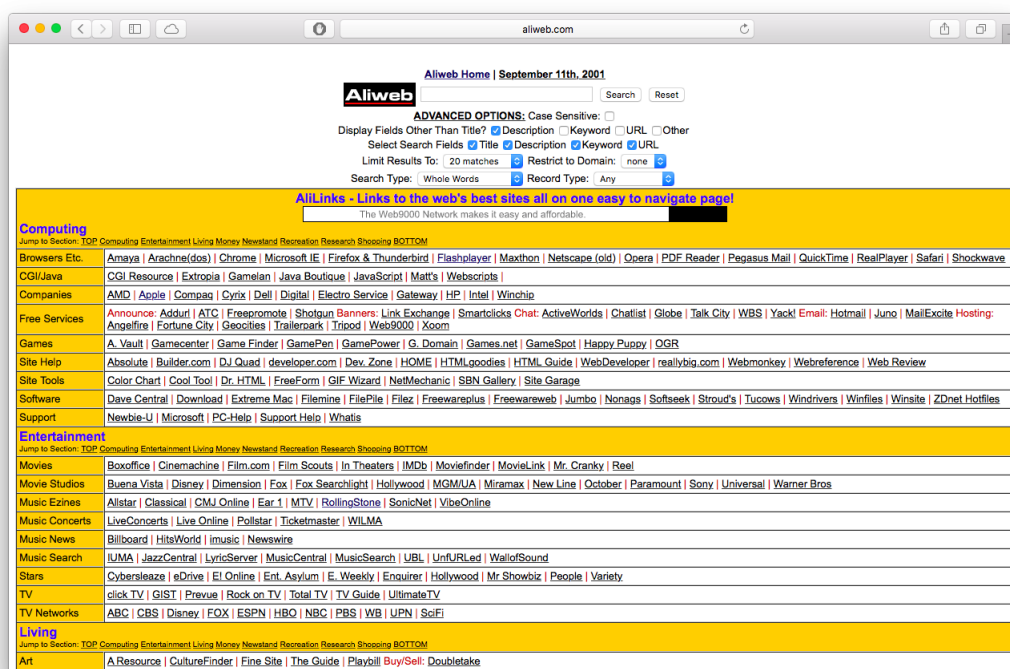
aliweb.com

Aliweb Home | September 11th, 2001

Aliweb

Search Reset

ADVANCED OPTIONS: Case Sensitive:
Display Fields Other Than Title? Description Keyword URL Other
Select Search Fields Title Description Keyword URL
Limit Results To: 20 matches Restrict to Domain: none
Search Type: Whole Words Record Type: Any

AliLinks - Links to the web's best sites all on one easy to navigate page!
The Web9000 Network makes it easy and affordable.

Computing
Jump to Section: TOP Computing Entertainment Living Money Newstand Recreation Research Shopping BOTTOM

| Browsers Etc. | Amaya \| Arachne(dos) \| Chrome \| Microsoft IE \| Firefox & Thunderbird \| Flashplayer \| Maxthon \| Netscape (old) \| Opera \| PDF Reader \| Pegasus Mail \| QuickTime \| RealPlayer \| Safari \| Shockwave |
|---|---|
| CGI/Java | CGI Resource \| Extropia \| Gamelan \| Java Boutique \| JavaScript \| Matt's \| Webscripts \| |
| Companies | AMD \| Apple \| Compaq \| Cyrix \| Dell \| Digital \| Electro Service \| Gateway \| HP \| Intel \| Winchip |
| Free Services | Announce: Addurl \| ATC \| Freepromote \| Shotgun Banners: Link Exchange \| Smartclicks Chat: ActiveWorlds \| Chatlist \| Globe \| Talk City \| WBS \| Yack! Email: Hotmail \| Juno \| MailExcite Hosting: Angelfire \| Fortune City \| Geocities \| Trailerpark \| Tripod \| Web9000 \| Xoom |
| Games | A. Vault \| Gamecenter \| Game Finder \| GamePen \| GamePower \| G. Domain \| Games.net \| GameSpot \| Happy Puppy \| OGR |
| Site Help | Absolute \| Builder.com \| DJ Quad \| developer.com \| Dev. Zone \| HOME \| HTMLgoodies \| HTML Guide \| WebDeveloper \| reallybig.com \| Webmonkey \| Webreference \| Web Review |
| Site Tools | Color Chart \| Cool Tool \| Dr. HTML \| FreeForm \| GIF Wizard \| NetMechanic \| SBN Gallery \| Site Garage |
| Software | Dave Central \| Download \| Extreme Mac \| Filemine \| FilePile \| Filez \| Freewareplus \| Freewareweb \| Jumbo \| Nonags \| Softseek \| Stroud's \| Tucows \| Windrivers \| Winfiles \| Winsite \| ZDnet Hotfiles |
| Support | Newbie-U \| Microsoft \| PC-Help \| Support Help \| Whatis |

Entertainment
Jump to Section: TOP Computing Entertainment Living Money Newstand Recreation Research Shopping BOTTOM

| Movies | Boxoffice \| Cinemachine \| Film.com \| Film Scouts \| In Theaters \| IMDb \| Moviefinder \| MovieLink \| Mr. Cranky \| Reel |
|---|---|
| Movie Studios | Buena Vista \| Disney \| Dimension \| Fox \| Fox Searchlight \| Hollywood \| MGM/UA \| Miramax \| New Line \| October \| Paramount \| Sony \| Universal \| Warner Bros |
| Music Ezines | Allstar \| Classical \| CMJ Online \| Ear 1 \| MTV \| RollingStone \| SonicNet \| VibeOnline |
| Music Concerts | LiveConcerts \| Live Online \| Pollstar \| Ticketmaster \| WILMA |
| Music News | Billboard \| HitsWorld \| imusic \| Newswire |
| Music Search | IUMA \| JazzCentral \| LyricServer \| MusicCentral \| MusicSearch \| UBL \| UnfURLed \| WallofSound |
| Stars | Cybersleaze \| eDrive \| E! Online \| Ent. Asylum \| E. Weekly \| Enquirer \| Hollywood \| Mr Showbiz \| People \| Variety |
| TV | click TV \| GIST \| Prevue \| Rock on TV \| Total TV \| TV Guide \| UltimateTV |
| TV Networks | ABC \| CBS \| Disney \| FOX \| ESPN \| HBO \| NBC \| PBS \| WB \| UPN \| SciFi |

Living
Jump to Section: TOP Computing Entertainment Living Money Newstand Recreation Research Shopping BOTTOM

| Art | A Resource \| CultureFinder \| Fine Site \| The Guide \| Playbill Buy/Sell: Doubletake |
|---|---|